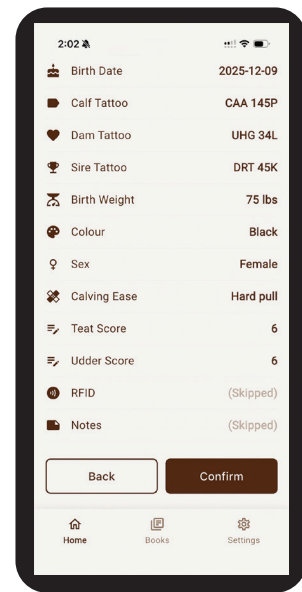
2:02

| | |
|---|---|
| Birth Date | 2025-12-09 |
| Calf Tattoo | CAA 145P |
| Dam Tattoo | UHG 34L |
| Sire Tattoo | DRT 45K |
| Birth Weight | 75 lbs |
| Colour | Black |
| Sex | Female |
| Calving Ease | Hard pull |
| Teat Score | 6 |
| Udder Score | 6 |
| RFID | (Skipped) |
| Notes | (Skipped) |

Back

Confirm

Home

Books

Settings